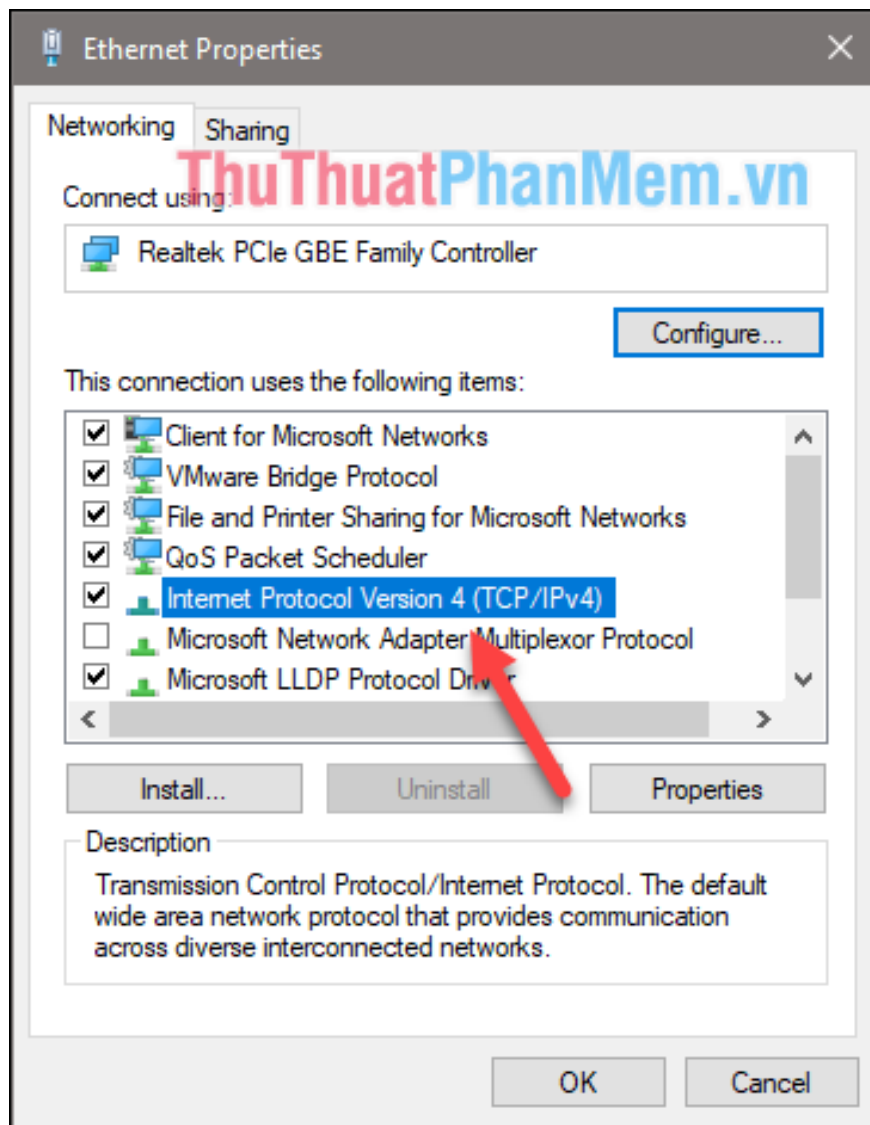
Ethernet Properties

Networking Sharing

ThuThuatPhanMem.vn

Connect using:

Realtek PCIe GBE Family Controller

Configure...

This connection uses the following items:

Client for Microsoft Networks
VMware Bridge Protocol
File and Printer Sharing for Microsoft Networks
QoS Packet Scheduler
Internet Protocol Version 4 (TCP/IPv4)
Microsoft Network Adapter Multiplexor Protocol
Microsoft LLDP Protocol Driver

Install... Uninstall Properties

Description

Transmission Control Protocol/Internet Protocol. The default wide area network protocol that provides communication across diverse interconnected networks.

OK Cancel